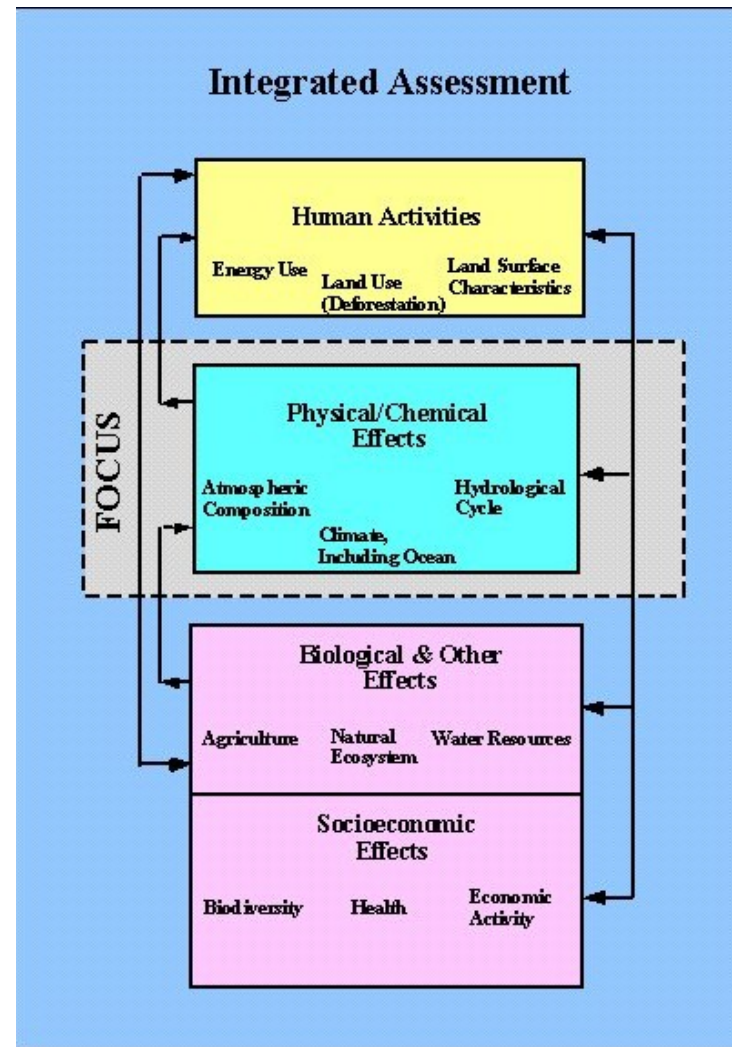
Integrated Assessment

Human Activities

Energy Use

Land Use (Deforestation)

Land Surface Characteristics

FOCUS

Physical/Chemical Effects

Atmospheric Composition

Climate, Including Ocean

Hydrological Cycle

Biological & Other Effects

Agriculture

Natural Ecosystem

Water Resources

Socioeconomic Effects

Biodiversity

Health

Economic Activity